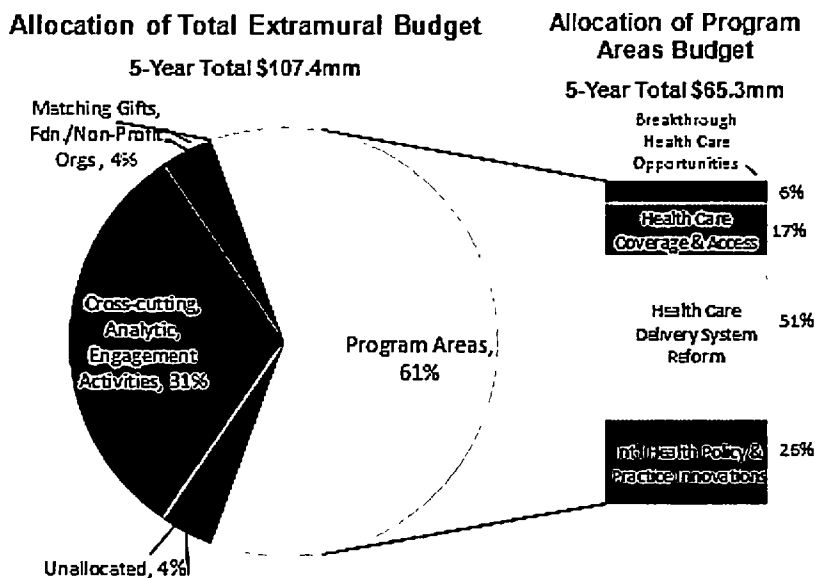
Allocation of Total Extramural Budget

5-Year Total $107.4mm

Matching Gifts, Fdn./Non-Profit Orgs, 4%

Cross-cutting, Analytic, Engagement Activities, 31%

Program Areas, 61%

Unallocated, 4%

Allocation of Program Areas Budget

5-Year Total $65.3mm

Breakthrough Health Care Opportunities

6%

Health Care Coverage & Access

17%

Health Care Delivery System Reform

51%

Int'l Health Policy & Practice Innovations

26%